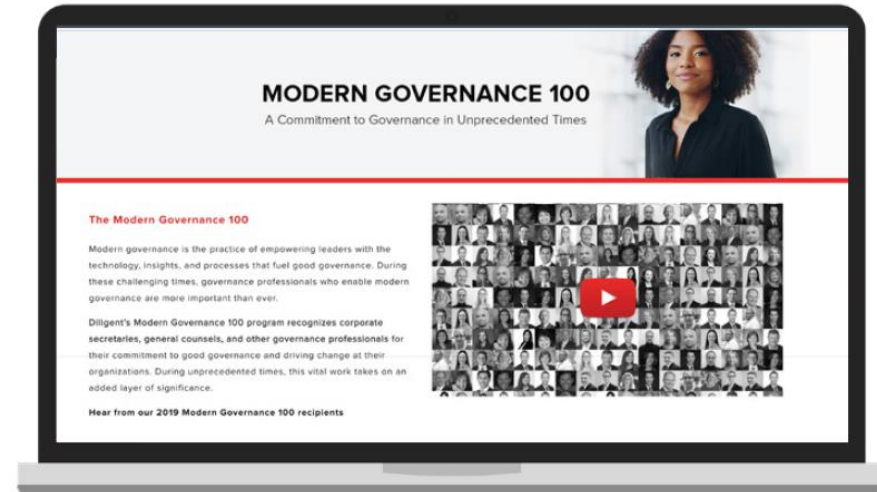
MODERN GOVERNANCE 100

A Commitment to Governance in Unprecedented Times

The Modern Governance 100

Modern governance is the practice of empowering leaders with the technology, insights, and processes that fuel good governance. During these challenging times, governance professionals who enable modern governance are more important than ever.

Diligent's Modern Governance 100 program recognizes corporate secretaries, general counsels, and other governance professionals for their commitment to good governance and driving change at their organizations. During unprecedented times, this vital work takes on an added layer of significance.

Hear from our 2019 Modern Governance 100 recipients